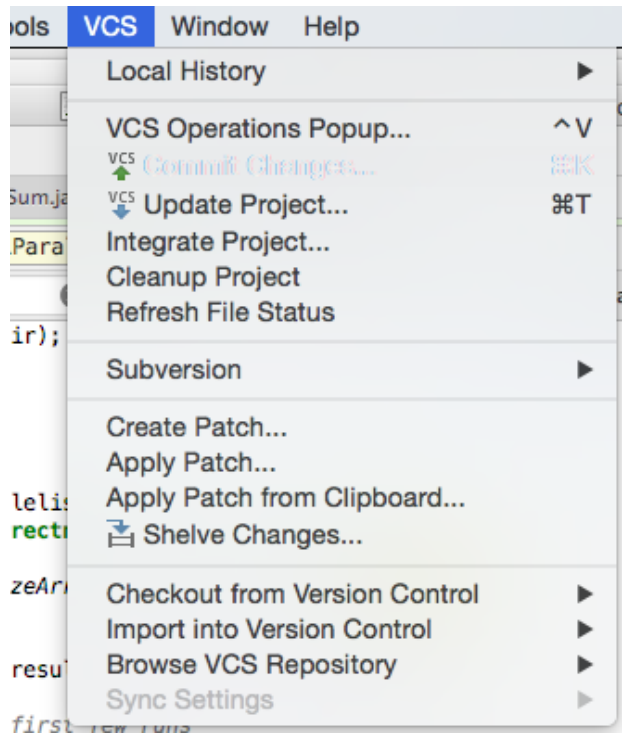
ools VCS Window Help

Local History ▶

VCS Operations Popup... ^V
VCS Commit Changes... ⌘K
VCS Update Project... ⌘T
Integrate Project...
Cleanup Project
Refresh File Status

Subversion ▶

Create Patch...
Apply Patch...
Apply Patch from Clipboard...
Shelve Changes...

Checkout from Version Control ▶
Import into Version Control ▶
Browse VCS Repository ▶
Sync Settings ▶

Sum.ja
.Para
ir);
lelis
rectr
zeArr
resul
first few runs